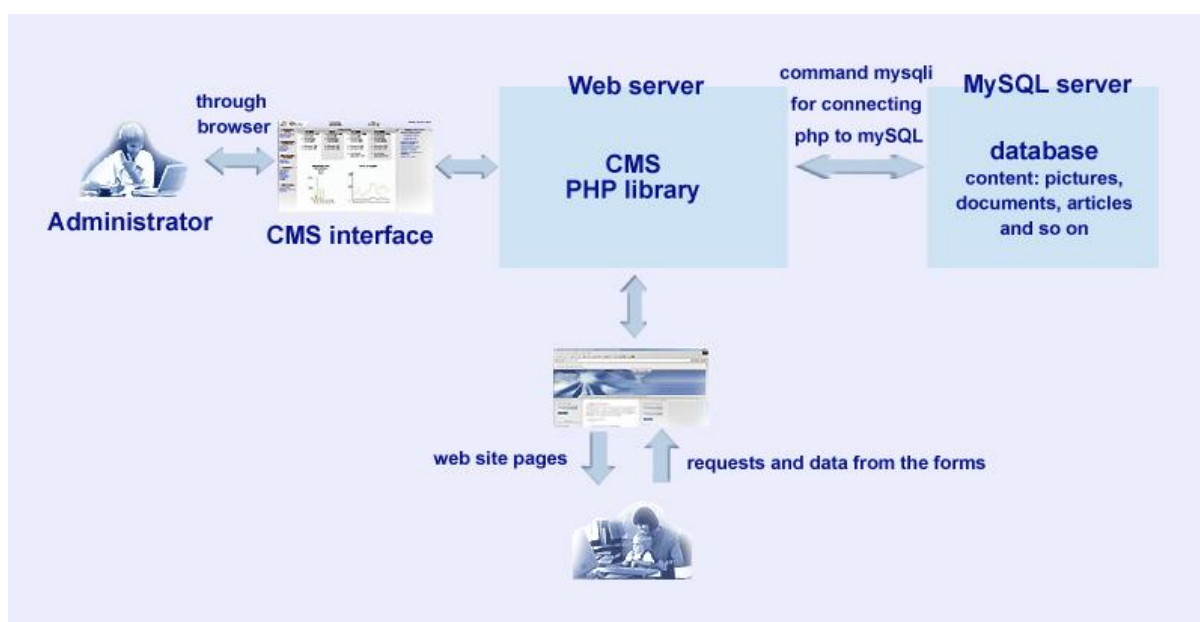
through browser

Administrator

CMS interface

Web server

CMS
PHP library

command mysqli for connecting php to mySQL

MySQL server

database
content: pictures, documents, articles and so on

web site pages

requests and data from the forms